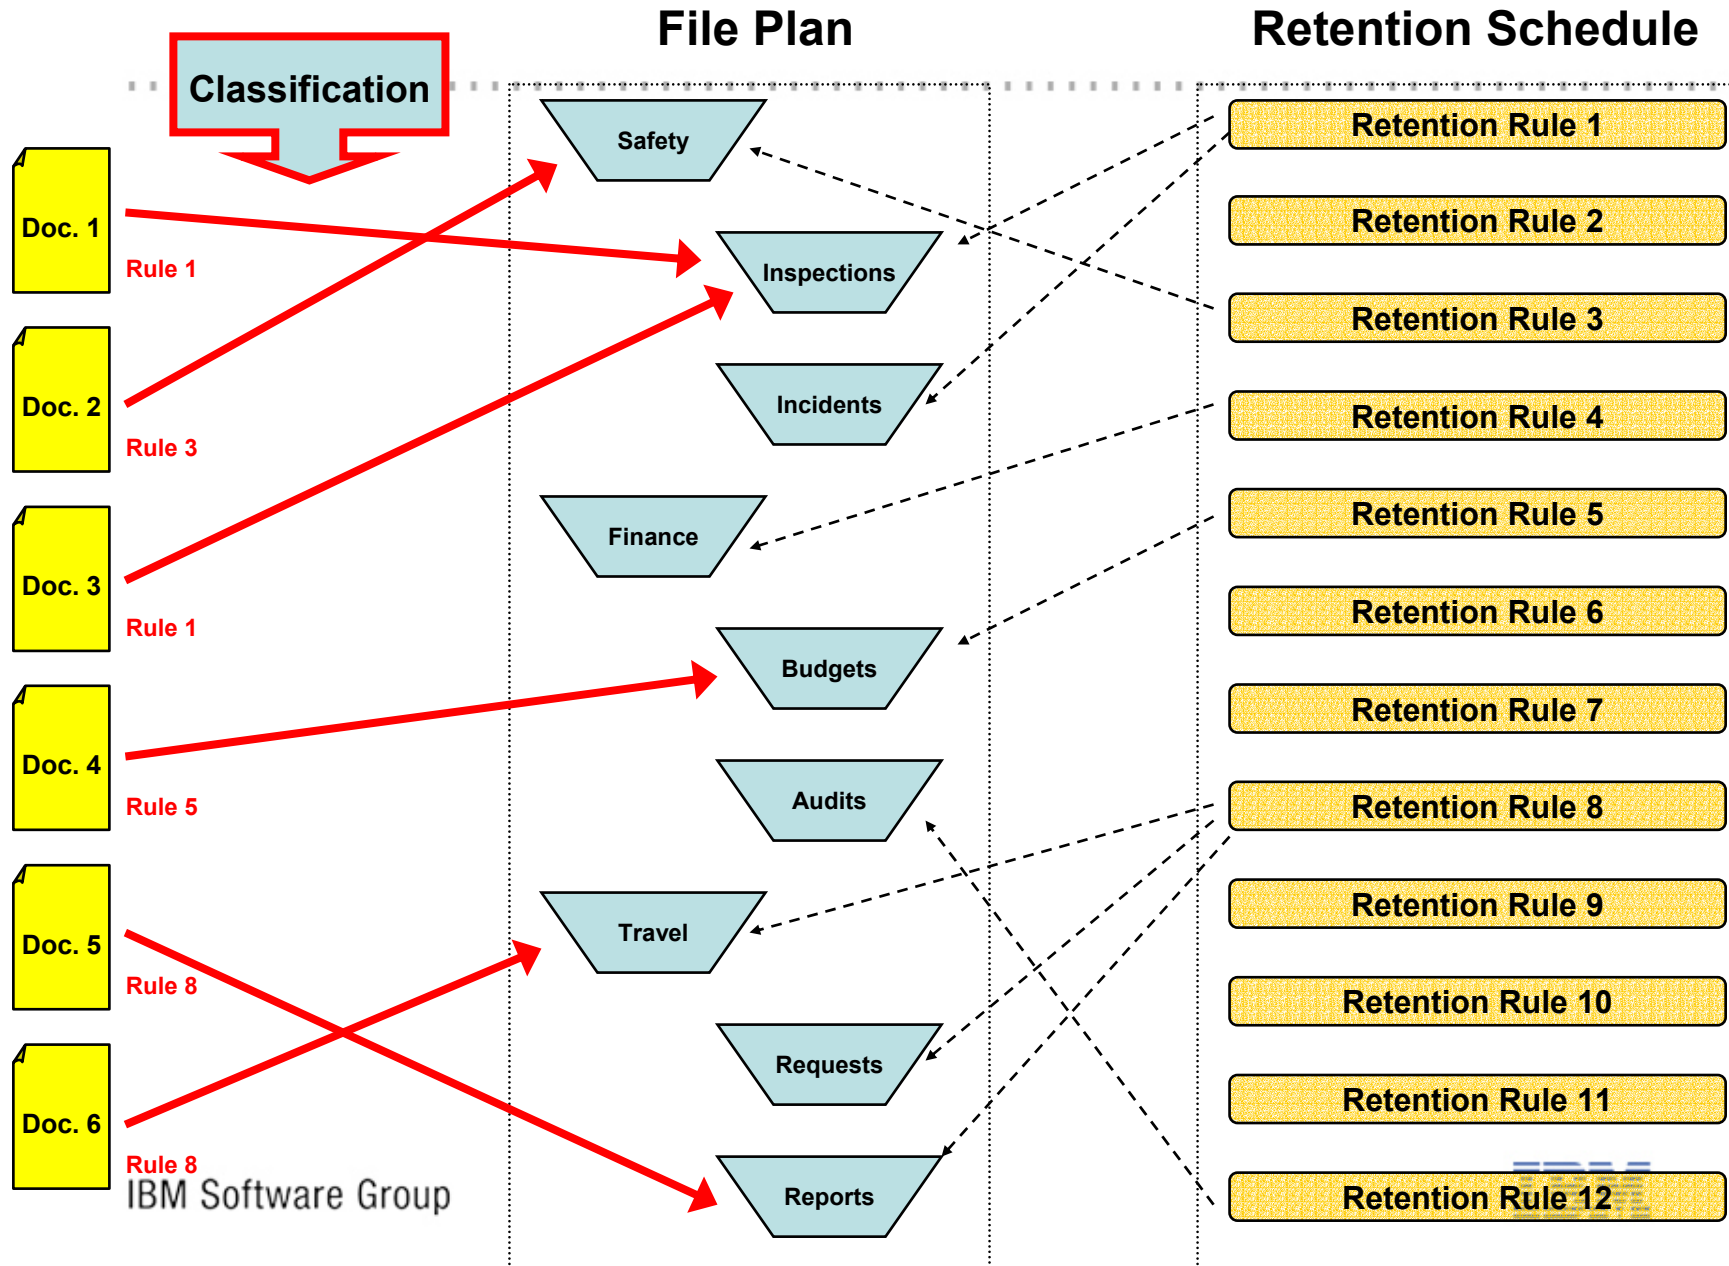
Classification

File Plan

Retention Schedule

Doc. 1
Rule 1

Doc. 2
Rule 3

Doc. 3
Rule 1

Doc. 4
Rule 5

Doc. 5
Rule 8

Doc. 6
Rule 8

Safety
Inspections
Incidents
Finance
Budgets
Audits
Travel
Requests
Reports

Retention Rule 1
Retention Rule 2
Retention Rule 3
Retention Rule 4
Retention Rule 5
Retention Rule 6
Retention Rule 7
Retention Rule 8
Retention Rule 9
Retention Rule 10
Retention Rule 11
Retention Rule 12

IBM Software Group

IBM